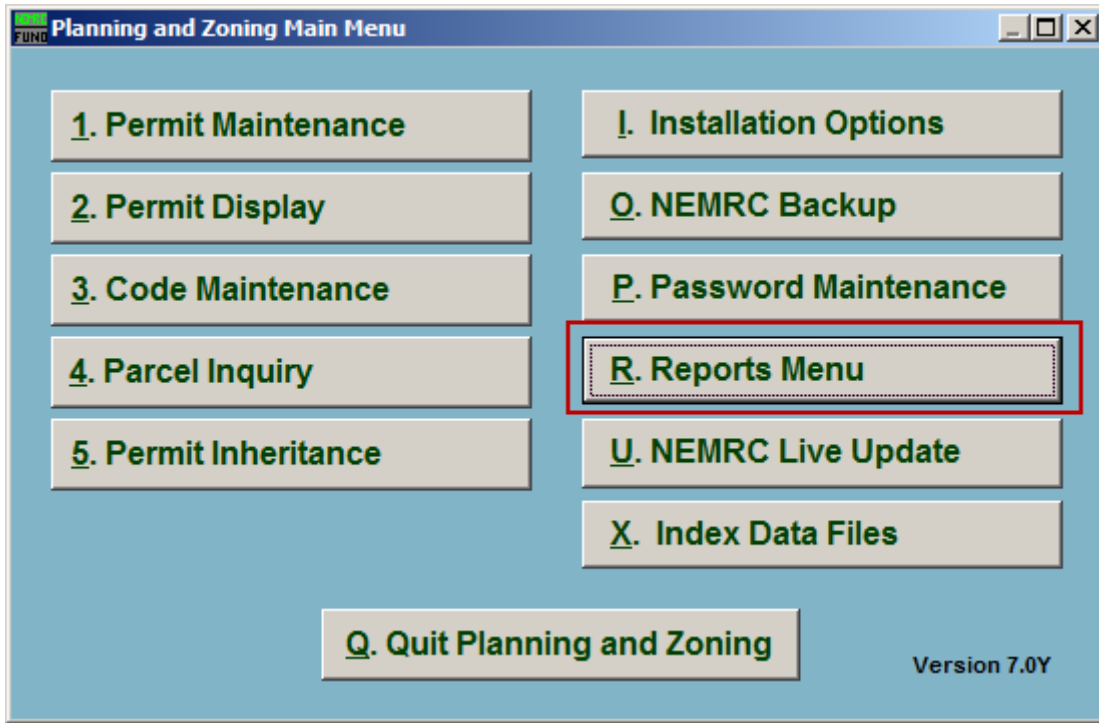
NEMRC FUND Planning and Zoning Main Menu

1. Permit Maintenance

2. Permit Display

3. Code Maintenance

4. Parcel Inquiry

5. Permit Inheritance

I. Installation Options

O. NEMRC Backup

P. Password Maintenance

R. Reports Menu

U. NEMRC Live Update

X. Index Data Files

Q. Quit Planning and Zoning

Version 7.0Y